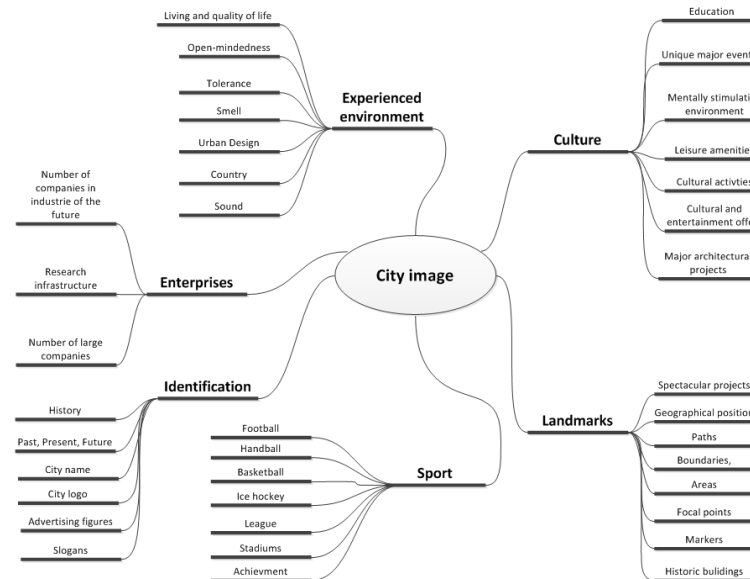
City image

Experienced environment

Living and quality of life

Open-mindedness

Tolerance

Smell

Urban Design

Country

Sound

Culture

Education

Unique major event

Mentally stimulati environment

Leisure amenitie

Cultural activties

Cultural and entertainment offe

Major architectura projects

Enterprises

Number of companies in industrie of the future

Research infrastructure

Number of large companies

Identification

History

Past, Present, Future

City name

City logo

Advertising figures

Slogans

Sport

Football

Handball

Basketball

Ice hockey

League

Stadiums

Achievment

Landmarks

Spectacular projects

Geographical position

Paths

Boundaries,

Areas

Focal points

Markers

Historic buildings